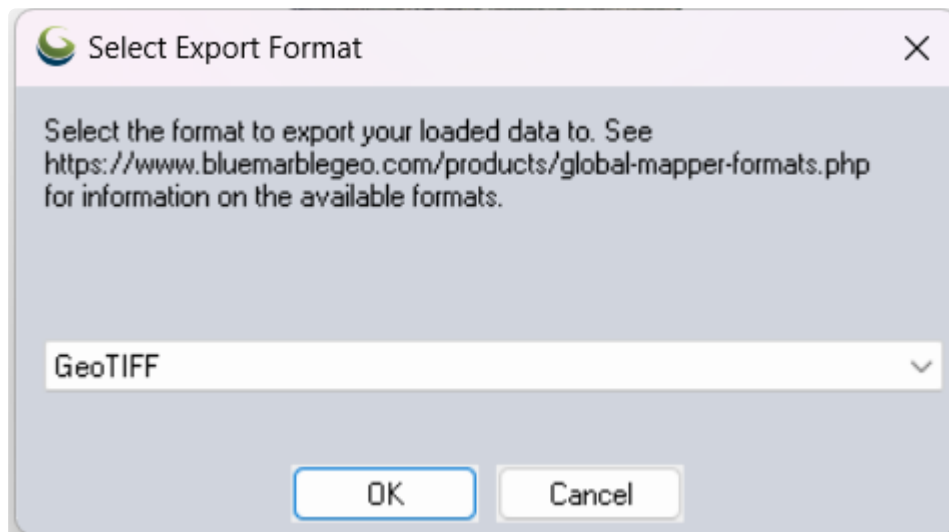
Select Export Format

Select the format to export your loaded data to. See https://www.bluemarblegeo.com/products/global-mapper-formats.php for information on the available formats.

GeoTIFF

OK Cancel